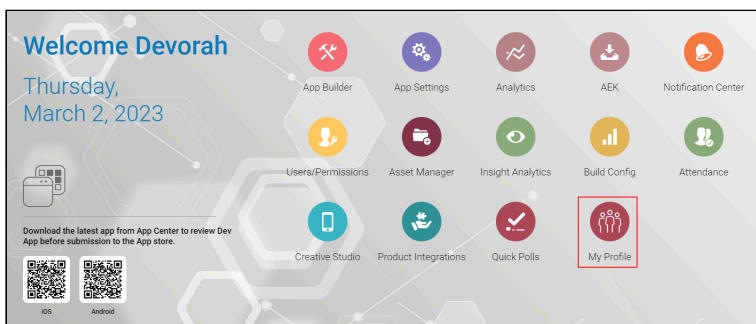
Welcome Devorah

Thursday, March 2, 2023

Download the latest app from App Center to review Dev App before submission to the App store.

iOS

Android

App Builder

App Settings

Analytics

AEK

Notification Center

Users/Permissions

Asset Manager

Insight Analytics

Build Config

Attendance

Creative Studio

Product Integrations

Quick Polls

My Profile